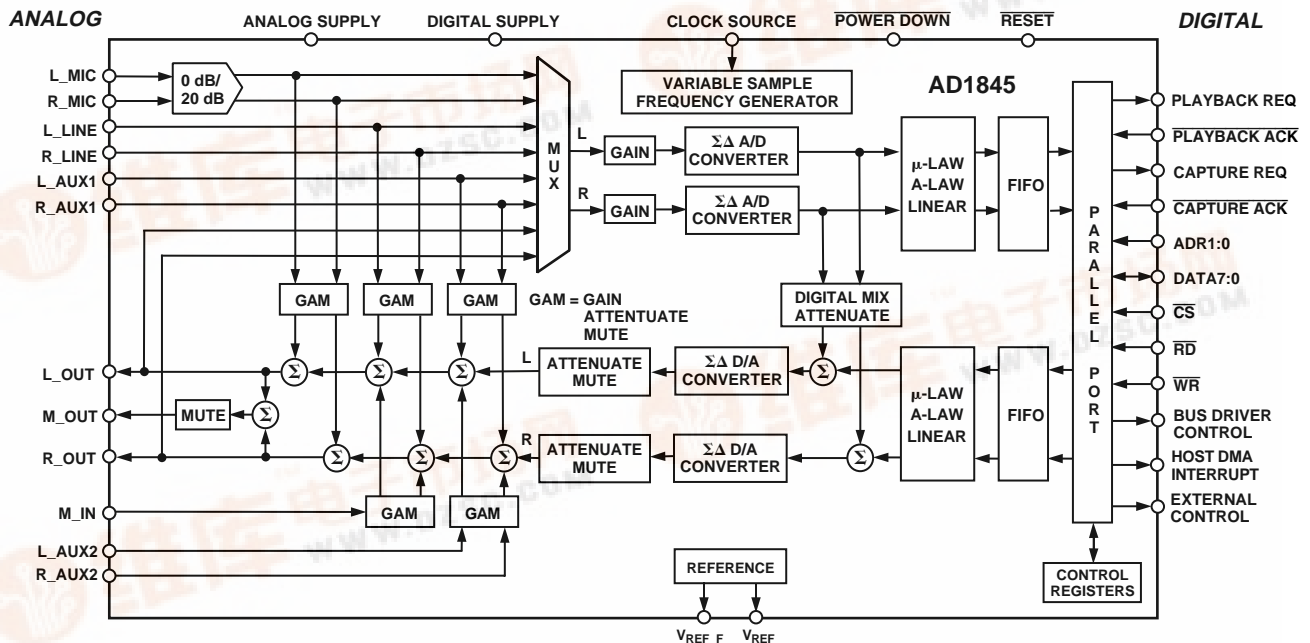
ANALOG

ANALOG SUPPLY

DIGITAL SUPPLY

CLOCK SOURCE

$\overline{\text{POWER DOWN}}$

$\overline{\text{RESET}}$

DIGITAL

L_MIC

R_MIC

L_LINE

R_LINE

L_AUX1

R_AUX1

0 dB/ 20 dB

VARIABLE SAMPLE FREQUENCY GENERATOR

AD1845

M U X

L

R

GAIN

GAIN

ΣΔ A/D CONVERTER

ΣΔ A/D CONVERTER

μ-LAW A-LAW LINEAR

FIFO

P A R A L L E L PORT

PLAYBACK REQ

$\overline{\text{PLAYBACK ACK}}$

CAPTURE REQ

$\overline{\text{CAPTURE ACK}}$

ADR1:0

DATA7:0

$\overline{\text{CS}}$

$\overline{\text{RD}}$

$\overline{\text{WR}}$

BUS DRIVER CONTROL

HOST DMA INTERRUPT

EXTERNAL CONTROL

GAM

GAM

GAM

GAM = GAIN ATTENTUATE MUTE

DIGITAL MIX ATTENUATE

L_OUT

M_OUT

R_OUT

MUTE

Σ

L

R

ATTENUATE MUTE

ATTENUATE MUTE

ΣΔ D/A CONVERTER

ΣΔ D/A CONVERTER

μ-LAW A-LAW LINEAR

FIFO

M_IN

GAM

GAM

L_AUX2

R_AUX2

REFERENCE

CONTROL REGISTERS

$V_{REF\_F}$ $V_{REF}$